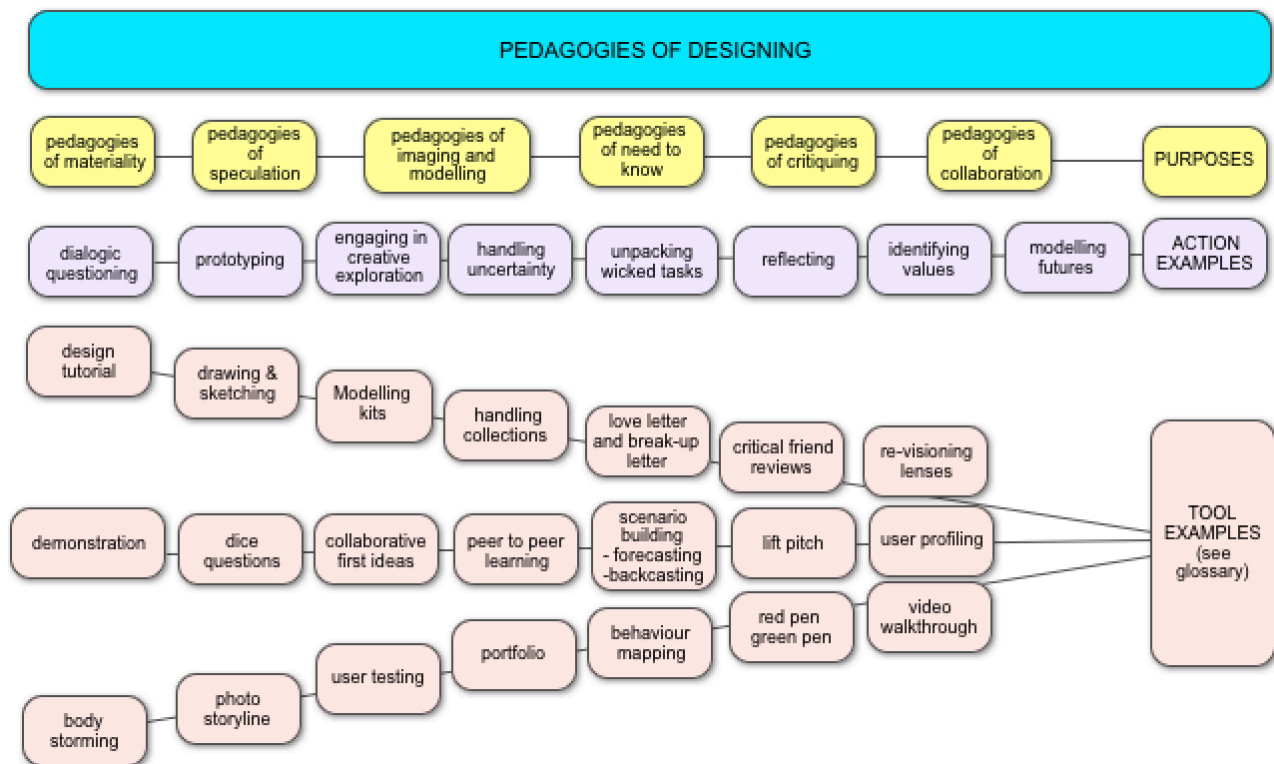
PEDAGOGIES OF DESIGNING

pedagogies of materiality

pedagogies of speculation

pedagogies of imaging and modelling

pedagogies of need to know

pedagogies of critiquing

pedagogies of collaboration

PURPOSES

dialogic questioning

prototyping

engaging in creative exploration

handling uncertainty

unpacking wicked tasks

reflecting

identifying values

modelling futures

ACTION EXAMPLES

design tutorial

drawing & sketching

Modelling kits

handling collections

love letter and break-up letter

critical friend reviews

re-visioning lenses

demonstration

dice questions

collaborative first ideas

peer to peer learning

scenario building
- forecasting
-backcasting

lift pitch

user profiling

TOOL EXAMPLES (see glossary)

body storming

photo storyline

user testing

portfolio

behaviour mapping

red pen green pen

video walkthrough